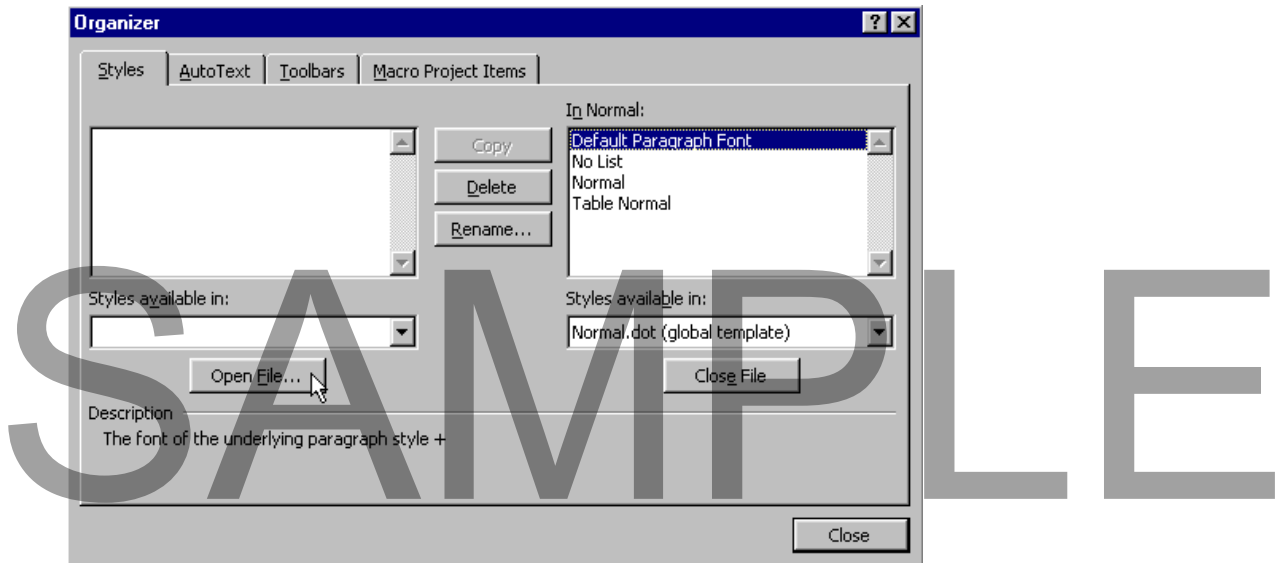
Organizer

Styles | AutoText | Toolbars | Macro Project Items

In Normal:

Copy
Delete
Rename...

Default Paragraph Font
No List
Normal
Table Normal

Styles available in:

Styles available in:

Normal.dot (global template)

Open File...

Close File

Description

The font of the underlying paragraph style +

Close

SAMPLE